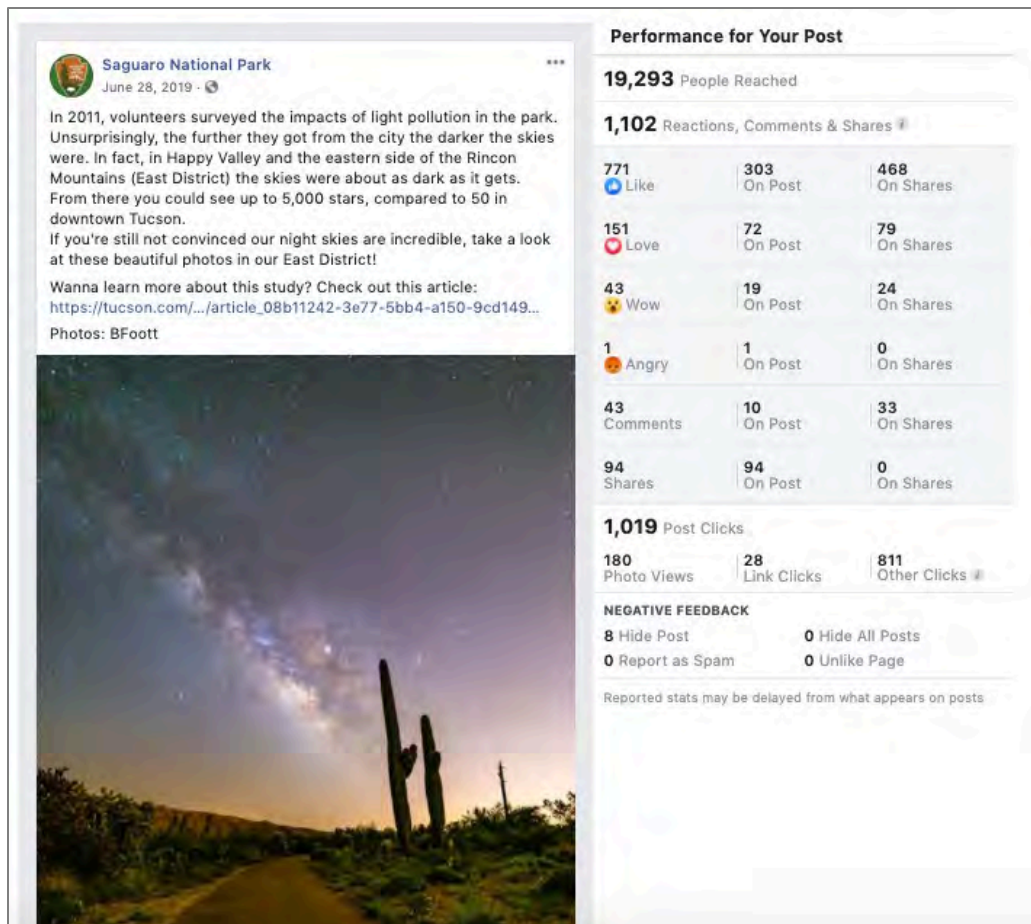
Saguaro National Park
June 28, 2019 ·

In 2011, volunteers surveyed the impacts of light pollution in the park. Unsurprisingly, the further they got from the city the darker the skies were. In fact, in Happy Valley and the eastern side of the Rincon Mountains (East District) the skies were about as dark as it gets. From there you could see up to 5,000 stars, compared to 50 in downtown Tucson.
If you're still not convinced our night skies are incredible, take a look at these beautiful photos in our East District!

Wanna learn more about this study? Check out this article: https://tucson.com/.../article_08b11242-3e77-5bb4-a150-9cd149...

Photos: BFoott

Performance for Your Post

19,293 People Reached

1,102 Reactions, Comments & Shares

| | | |
|---|---|---|
| 771 Like | 303 On Post | 468 On Shares |
| 151 Love | 72 On Post | 79 On Shares |
| 43 Wow | 19 On Post | 24 On Shares |
| 1 Angry | 1 On Post | 0 On Shares |
| 43 Comments | 10 On Post | 33 On Shares |
| 94 Shares | 94 On Post | 0 On Shares |

1,019 Post Clicks

| | | |
|---|---|---|
| 180 Photo Views | 28 Link Clicks | 811 Other Clicks |

NEGATIVE FEEDBACK
8 Hide Post
0 Hide All Posts
0 Report as Spam
0 Unlike Page

Reported stats may be delayed from what appears on posts